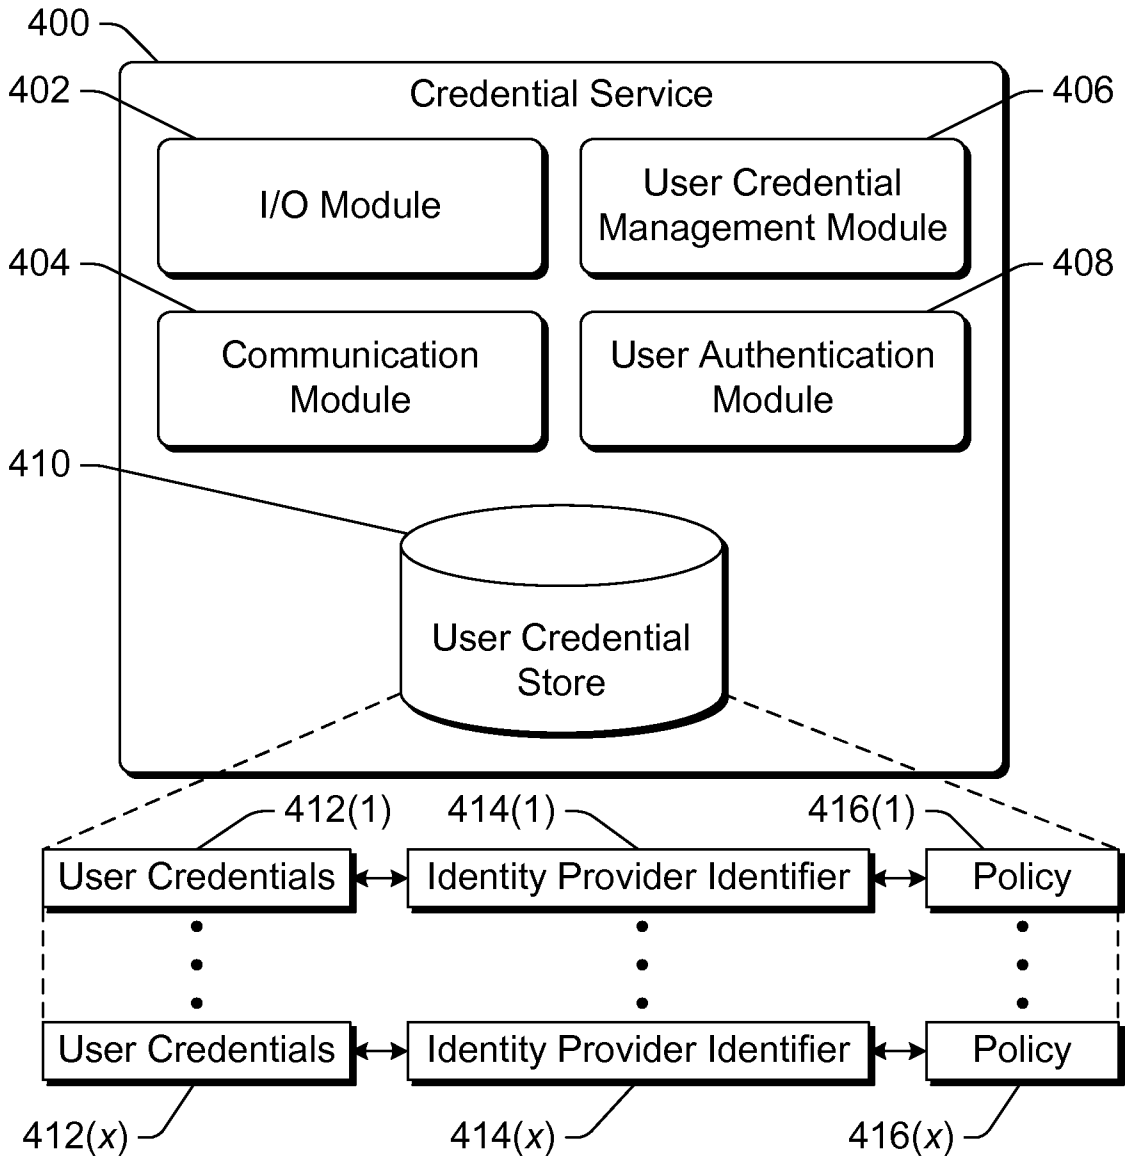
400

Credential Service

402

I/O Module

406

User Credential Management Module

404

Communication Module

408

User Authentication Module

410

User Credential Store

412(1)

414(1)

416(1)

User Credentials

Identity Provider Identifier

Policy

User Credentials

Identity Provider Identifier

Policy

412($x$)

414($x$)

416($x$)